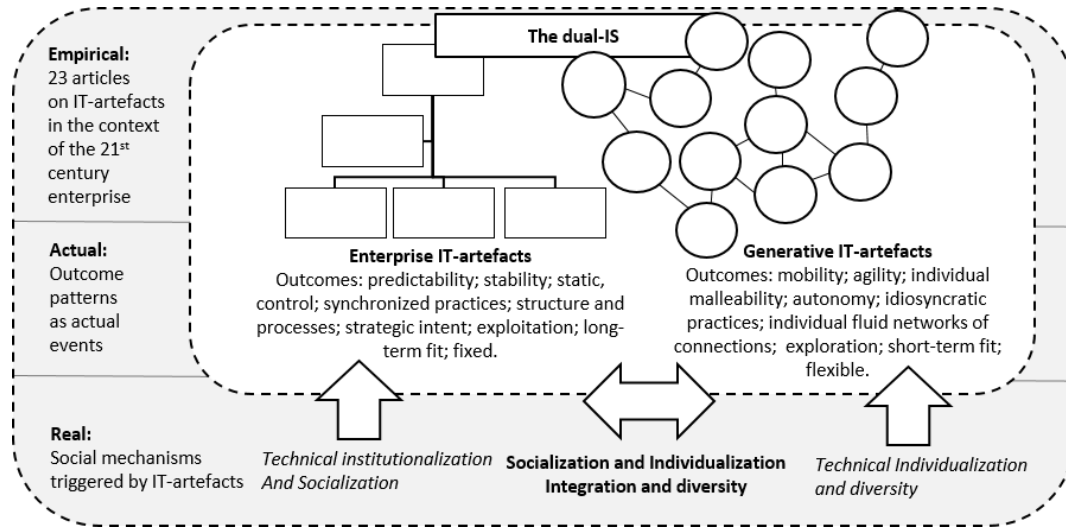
Empirical:
23 articles on IT-artefacts in the context of the 21$^{st}$ century enterprise

The dual-IS

Actual:
Outcome patterns as actual events

Enterprise IT-artefacts
Outcomes: predictability; stability; static, control; synchronized practices; structure and processes; strategic intent; exploitation; long-term fit; fixed.

Generative IT-artefacts
Outcomes: mobility; agility; individual malleability; autonomy; idiosyncratic practices; individual fluid networks of connections; exploration; short-term fit; flexible.

Real:
Social mechanisms triggered by IT-artefacts

Technical institutionalization And Socialization

Socialization and Individualization
Integration and diversity

Technical Individualization and diversity